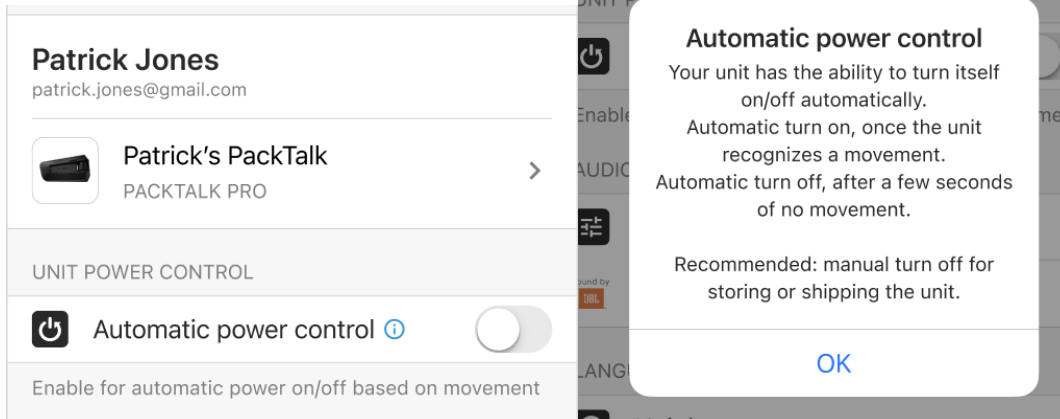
Patrick Jones
patrick.jones@gmail.com

Patrick's PackTalk
PACKTALK PRO

UNIT POWER CONTROL

Automatic power control

Enable for automatic power on/off based on movement

Enable

AUDIO

ound by
JBL

LANGU

Automatic power control

Your unit has the ability to turn itself on/off automatically.
Automatic turn on, once the unit recognizes a movement.
Automatic turn off, after a few seconds of no movement.

Recommended: manual turn off for storing or shipping the unit.

OK